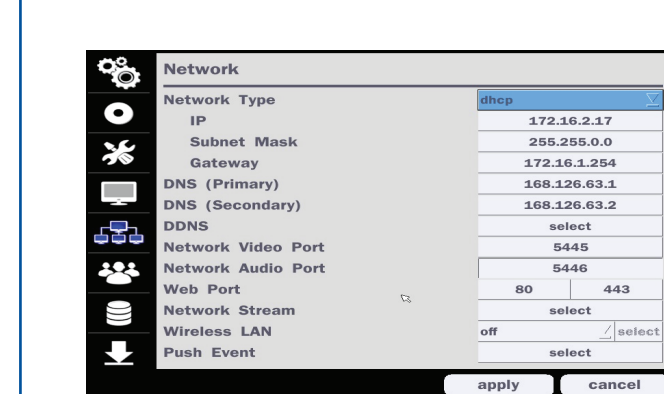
Network

| | |
|---|---|
| Network Type | dhcp |
| IP | 172.16.2.17 |
| Subnet Mask | 255.255.0.0 |
| Gateway | 172.16.1.254 |
| DNS (Primary) | 168.126.63.1 |
| DNS (Secondary) | 168.126.63.2 |
| DDNS | select |
| Network Video Port | 5445 |
| Network Audio Port | 5446 |
| Web Port | 80 443 |
| Network Stream | select |
| Wireless LAN | off select |
| Push Event | select |

apply cancel